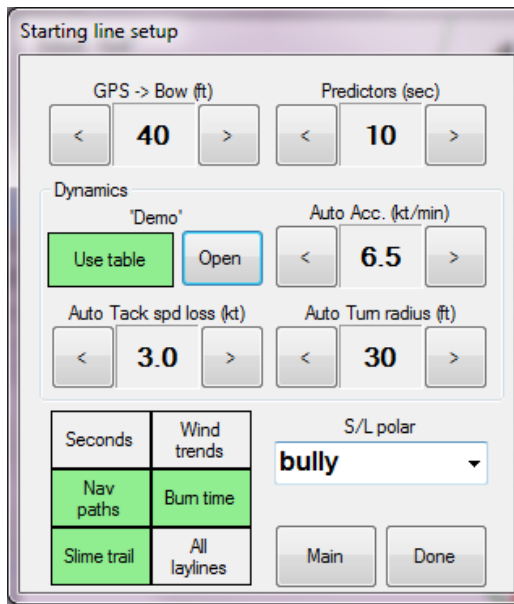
Starting line setup

GPS -> Bow (ft)
<
40
>

Predictors (sec)
<
10
>

Dynamics
'Demo'
Use table
Open

Auto Acc. (kt/min)
<
6.5
>

Auto Tack spd loss (kt)
<
3.0
>

Auto Turn radius (ft)
<
30
>

| Seconds | Wind trends |
|---|---|
| Nav paths | Burn time |
| Slime trail | All laylines |

S/L polar
bully

Main
Done